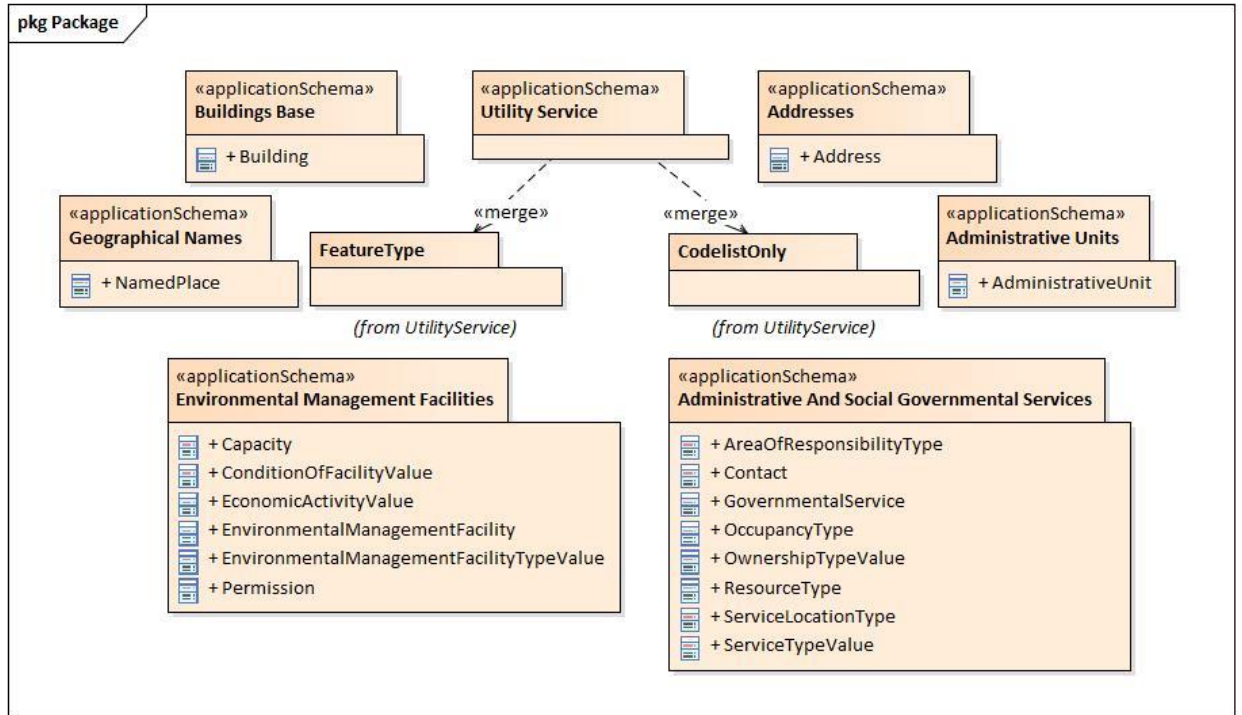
pkg Package

«applicationSchema»
Buildings Base

+ Building

«applicationSchema»
Utility Service

«applicationSchema»
Addresses

+ Address

«applicationSchema»
Geographical Names

+ NamedPlace

«merge»

«merge»

FeatureType

(from UtilityService)

CodelistOnly

(from UtilityService)

«applicationSchema»
Administrative Units

+ AdministrativeUnit

«applicationSchema»
Environmental Management Facilities

+ Capacity
+ ConditionOfFacilityValue
+ EconomicActivityValue
+ EnvironmentalManagementFacility
+ EnvironmentalManagementFacilityTypeValue
+ Permission

«applicationSchema»
Administrative And Social Governmental Services

+ AreaOfResponsibilityType
+ Contact
+ GovernmentalService
+ OccupancyType
+ OwnershipTypeValue
+ ResourceType
+ ServiceLocationType
+ ServiceTypeValue